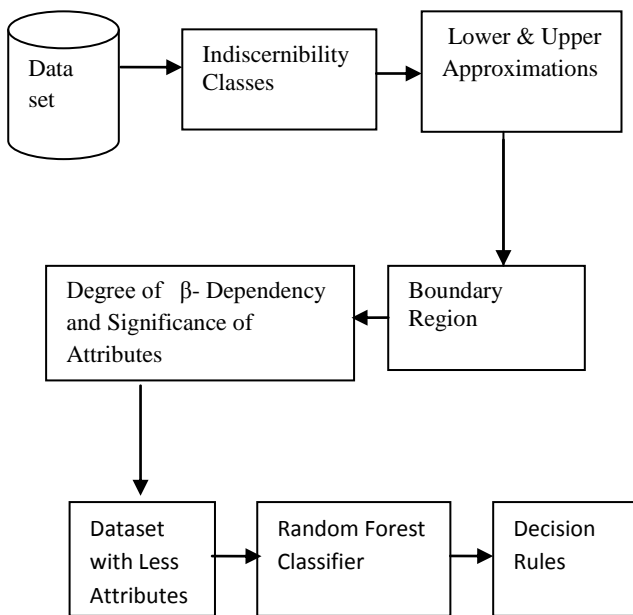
Data set

Indiscernibility Classes

Lower & Upper Approximations

Boundary Region

Degree of β- Dependency and Significance of Attributes

Dataset with Less Attributes

Random Forest Classifier

Decision Rules